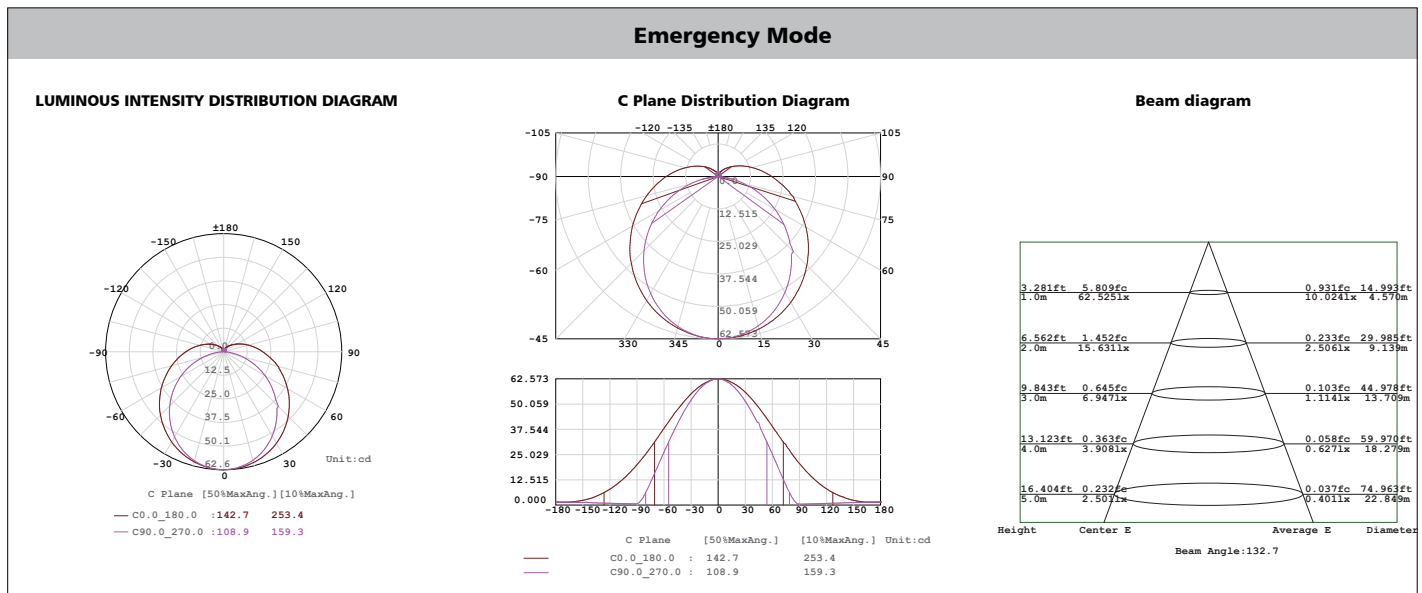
Emergency Mode

LUMINOUS INTENSITY DISTRIBUTION DIAGRAM

±180
-150 150
-120 120
-90 90
-60 60
-30 30
0
0.0
12.5
25.0
37.5
50.1
62.6
Unit:cd

C Plane [50%MaxAng.][10%MaxAng.]
C0.0_180.0 :142.7 253.4
C90.0_270.0 :108.9 159.3

C Plane Distribution Diagram

-120 -135 ±180 135 120
-105 105
-90 90
-75 75
-60 60
-45 45
330 345 0 15 30
0.0
12.515
25.029
37.544
50.059
62.573

62.573
50.059
37.544
25.029
12.515
0.000
-180 -150 -120 -90 -60 -30 0 30 60 90 120 150 180

C Plane [50%MaxAng.] [10%MaxAng.] Unit:cd
C0.0_180.0 : 142.7 253.4
C90.0_270.0 : 108.9 159.3

Beam diagram

3.281ft 5.809fc 0.931fc 14.993ft
1.0m 62.525lx 10.024lx 4.570m
6.562ft 1.452fc 0.233fc 29.985ft
2.0m 15.631lx 2.506lx 9.139m
9.843ft 0.645fc 0.103fc 44.978ft
3.0m 6.947lx 1.114lx 13.709m
13.123ft 0.363fc 0.058fc 59.970ft
4.0m 3.908lx 0.627lx 18.279m
16.404ft 0.232fc 0.037fc 74.963ft
5.0m 2.501lx 0.401lx 22.849m
Height Center E Average E Diameter
Beam Angle:132.7